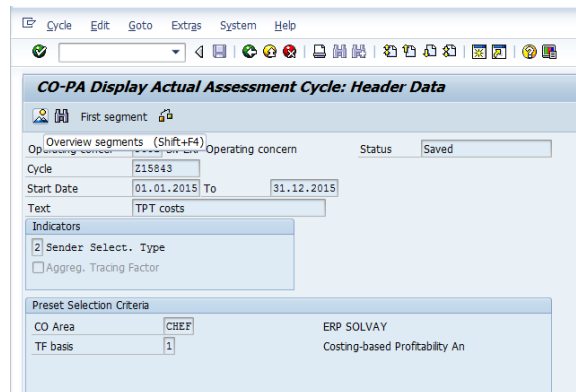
Cycle Edit Goto Extras System Help

CO-PA Display Actual Assessment Cycle: Header Data

First segment

Overview segments (Shift+F4)

Operating concern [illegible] Operating concern

Status Saved

Cycle Z15843

Start Date 01.01.2015 To 31.12.2015

Text TPT costs

Indicators

2 Sender Select. Type

Aggreg. Tracing Factor

Preset Selection Criteria

CO Area CHEF ERP SOLVAY

TF basis 1 Costing-based Profitability An